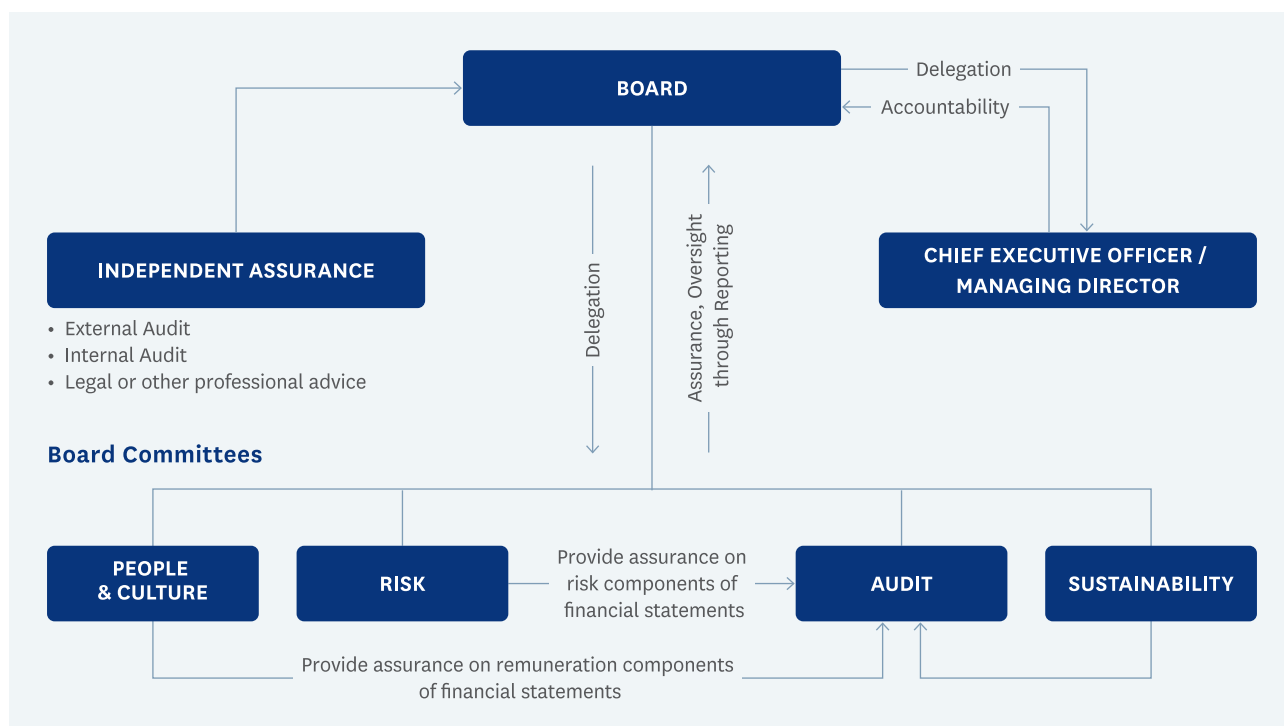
BOARD

Delegation

Accountability

INDEPENDENT ASSURANCE

• External Audit
• Internal Audit
• Legal or other professional advice

Delegation

Assurance, Oversight through Reporting

CHIEF EXECUTIVE OFFICER / MANAGING DIRECTOR

Board Committees

PEOPLE & CULTURE

RISK

Provide assurance on risk components of financial statements

AUDIT

SUSTAINABILITY

Provide assurance on remuneration components of financial statements